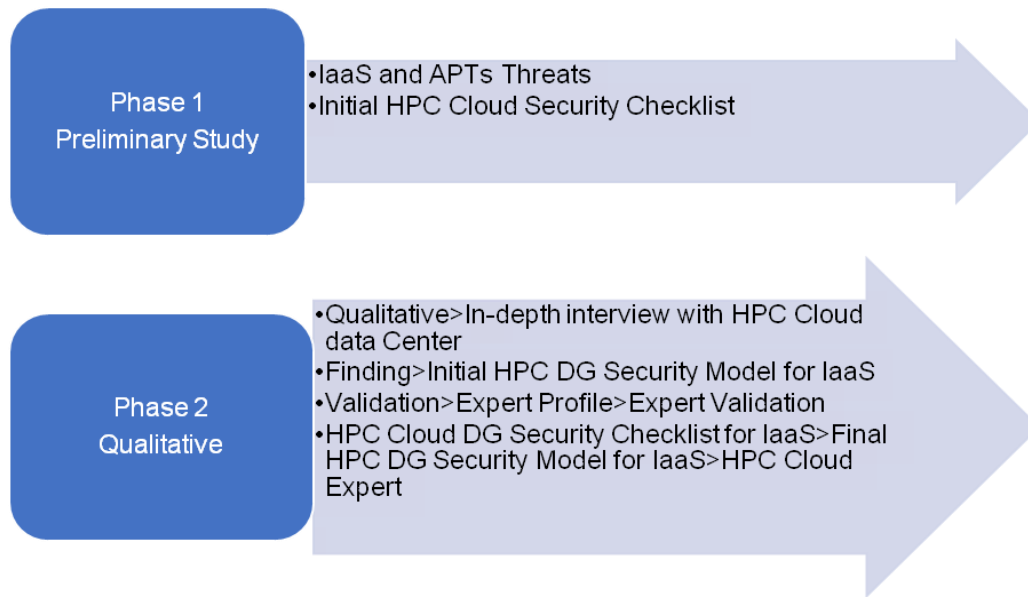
Phase 1
Preliminary Study

•IaaS and APTs Threats
•Initial HPC Cloud Security Checklist

Phase 2
Qualitative

•Qualitative>In-depth interview with HPC Cloud data Center
•Finding>Initial HPC DG Security Model for IaaS
•Validation>Expert Profile>Expert Validation
•HPC Cloud DG Security Checklist for IaaS>Final HPC DG Security Model for IaaS>HPC Cloud Expert